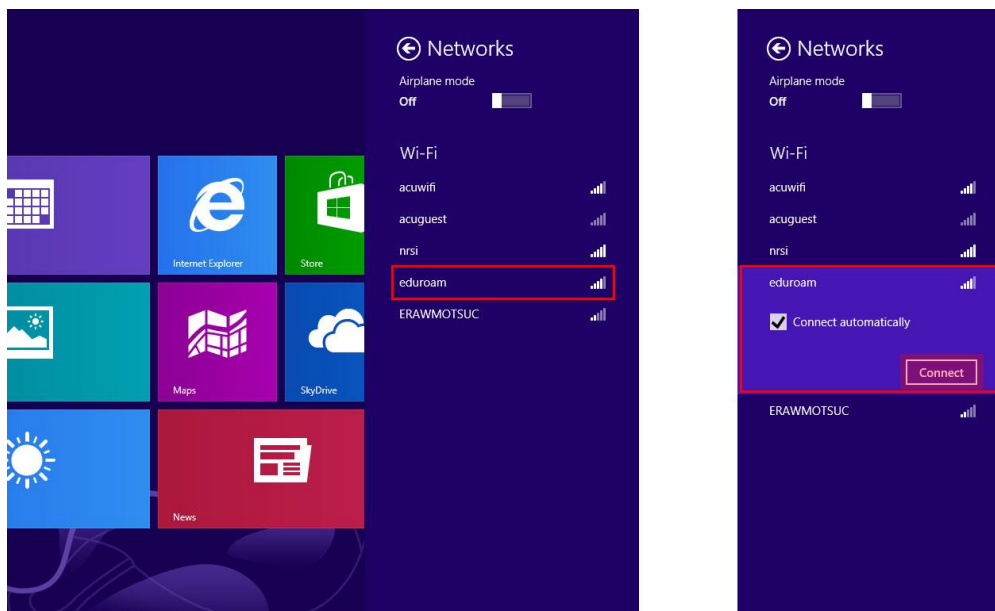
Internet Explorer

Store

Maps

SkyDrive

News

Networks

Airplane mode

Off

Wi-Fi

acuwifi

acuguest

nrsi

eduroam

ERAWMOTSUC

Networks

Airplane mode

Off

Wi-Fi

acuwifi

acuguest

nrsi

eduroam

Connect automatically

Connect

ERAWMOTSUC